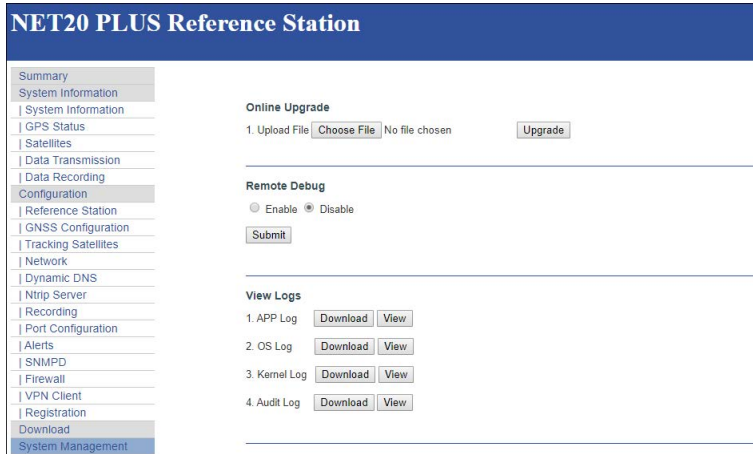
NET20 PLUS Reference Station

Summary
System Information
| System Information
| GPS Status
| Satellites
| Data Transmission
| Data Recording
Configuration
| Reference Station
| GNSS Configuration
| Tracking Satellites
| Network
| Dynamic DNS
| Ntrip Server
| Recording
| Port Configuration
| Alerts
| SNMPD
| Firewall
| VPN Client
| Registration
Download
System Management

Online Upgrade
1. Upload File Choose File No file chosen Upgrade

Remote Debug
Enable Disable
Submit

View Logs
1. APP Log Download View
2. OS Log Download View
3. Kernel Log Download View
4. Audit Log Download View